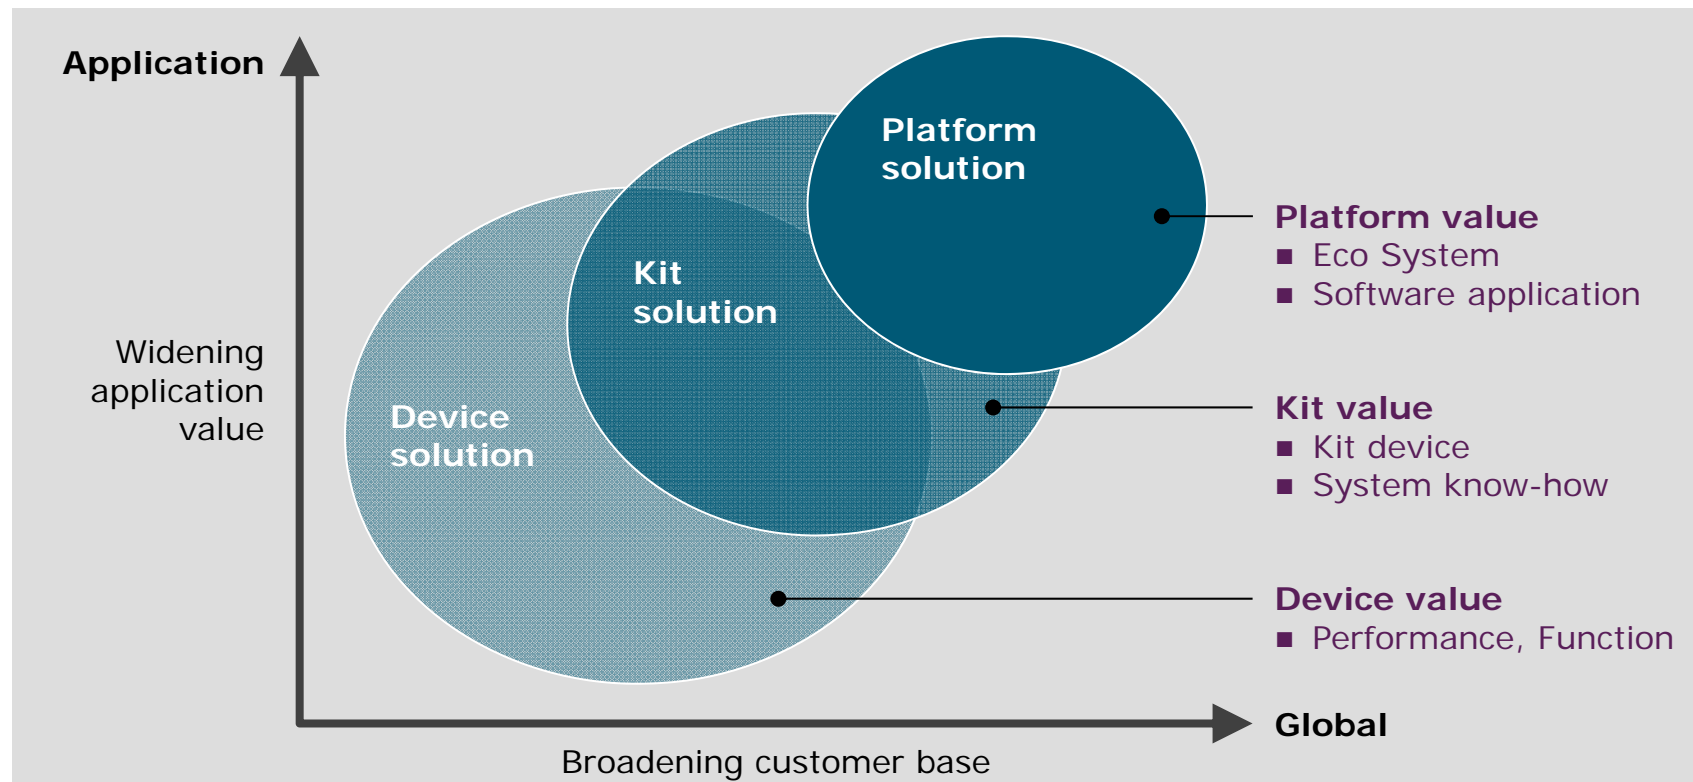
Application

Widening application value

Platform solution

Kit solution

Device solution

Platform value
■ Eco System
■ Software application

Kit value
■ Kit device
■ System know-how

Device value
■ Performance, Function

Global

Broadening customer base